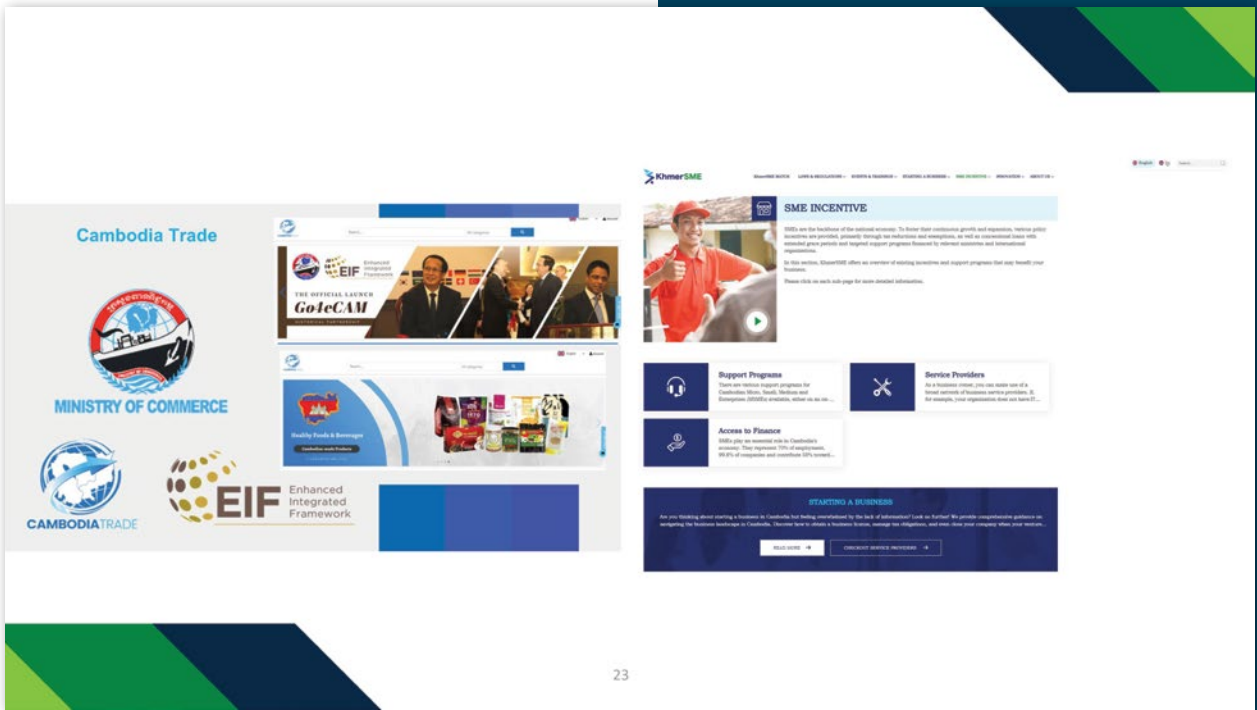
Cambodia Trade

MINISTRY OF COMMERCE

CAMBODIATRADE

EIF Enhanced Integrated Framework

EIF Enhanced Integrated Framework

THE OFFICIAL LAUNCH

Go4eCAM

Healthy Foods & Beverages

KhmerSME

SME INCENTIVE

SMEs are the backbone of the national economy. To foster their continuous growth and expansion, various policy incentives are provided, primarily through tax reductions and exemptions, as well as concessional loans with extended grace periods and targeted support programs financed by relevant ministries and international organizations.

In this section, KhmerSME offers an overview of existing incentives and support programs that may benefit your business.

Please click on each sub-page for more detailed information.

Support Programs

There are various support programs for Cambodian Micro, Small, Medium and Enterprises (MSMEs) available, either as an on-...

Service Providers

As a business owner, you can make use of a broad network of business service providers. If, for example, your organization does not have IT...

Access to Finance

SMEs play an essential role in Cambodia's economy. They represent 70% of employment, 99.8% of companies and contribute 58% toward...

STARTING A BUSINESS

Are you thinking about starting a business in Cambodia but feeling overwhelmed by the lack of information? Look no further! We provide comprehensive guidance on navigating the business landscape in Cambodia. Discover how to obtain a business license, manage tax obligations, and even close your company when your venture...

READ MORE

CHECKOUT SERVICE PROVIDERS

23